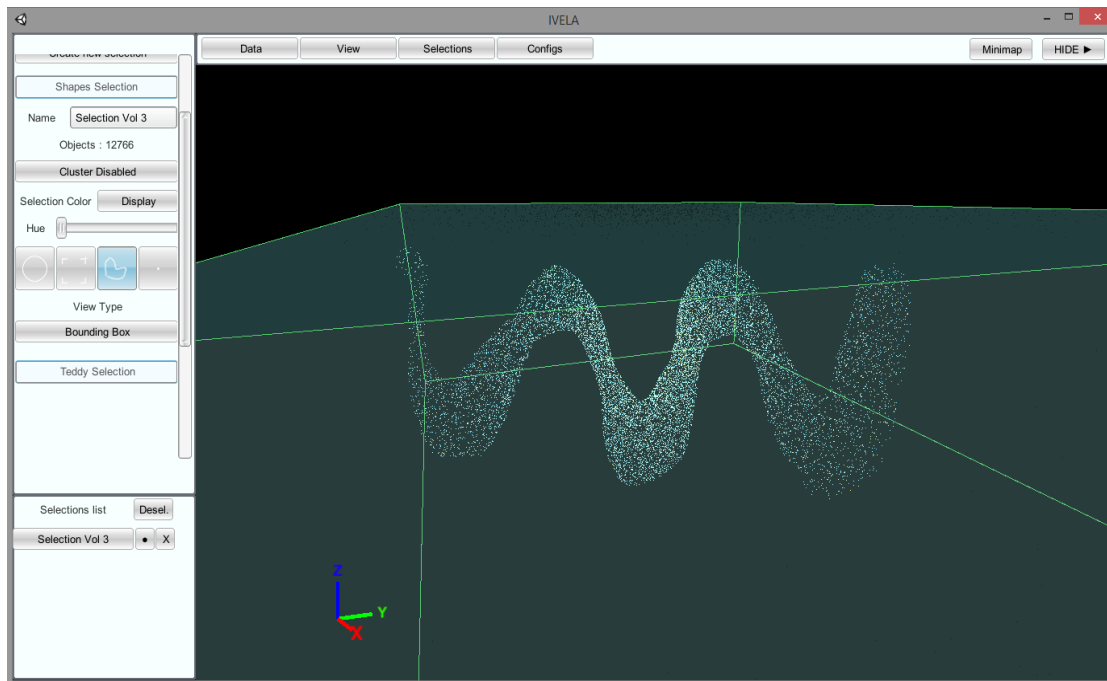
IVELA

Data
View
Selections
Configs
Minimap
HIDE ▶

Create new selection
Shapes Selection
Name
Selection Vol 3
Objects : 12766
Cluster Disabled
Selection Color
Display
Hue
View Type
Bounding Box
Teddy Selection

Selections list
Desel.
Selection Vol 3
●
X

Z
Y
X